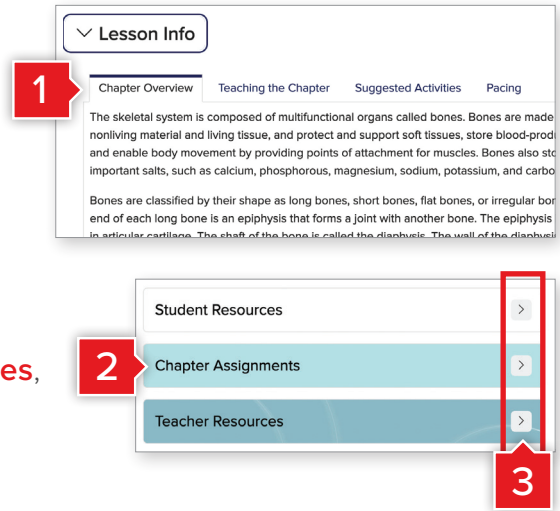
Lesson Info

1

Chapter Overview Teaching the Chapter Suggested Activities Pacing

The skeletal system is composed of multifunctional organs called bones. Bones are made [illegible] nonliving material and living tissue, and protect and support soft tissues, store blood-produ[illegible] and enable body movement by providing points of attachment for muscles. Bones also sto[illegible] important salts, such as calcium, phosphorous, magnesium, sodium, potassium, and carbo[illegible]

Bones are classified by their shape as long bones, short bones, flat bones, or irregular bo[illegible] end of each long bone is an epiphysis that forms a joint with another bone. The epiphysis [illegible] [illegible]

es,

Student Resources

2

Chapter Assignments

Teacher Resources

3